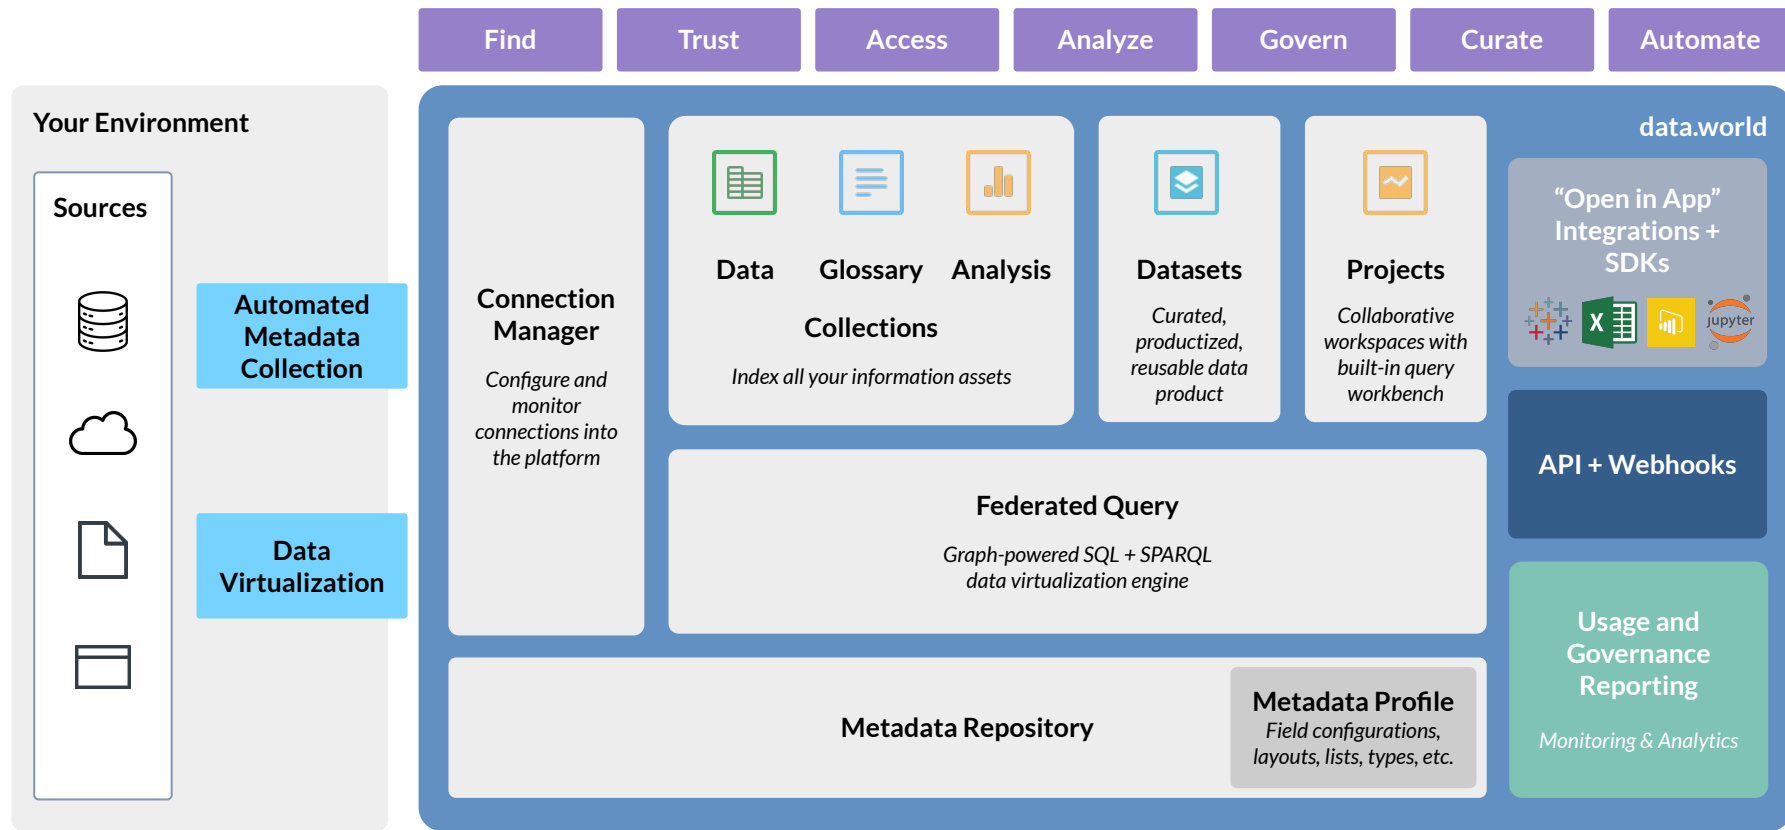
Find Trust Access Analyze Govern Curate Automate

Your Environment

Sources

Automated Metadata Collection

Data Virtualization

data.world

Connection Manager

Configure and monitor connections into the platform

Data Glossary Analysis

Collections

Index all your information assets

Datasets

Curated, productized, reusable data product

Projects

Collaborative workspaces with built-in query workbench

"Open in App" Integrations + SDKs

jupyter

API + Webhooks

Federated Query

Graph-powered SQL + SPARQL data virtualization engine

Usage and Governance Reporting

Monitoring & Analytics

Metadata Repository

Metadata Profile

Field configurations, layouts, lists, types, etc.